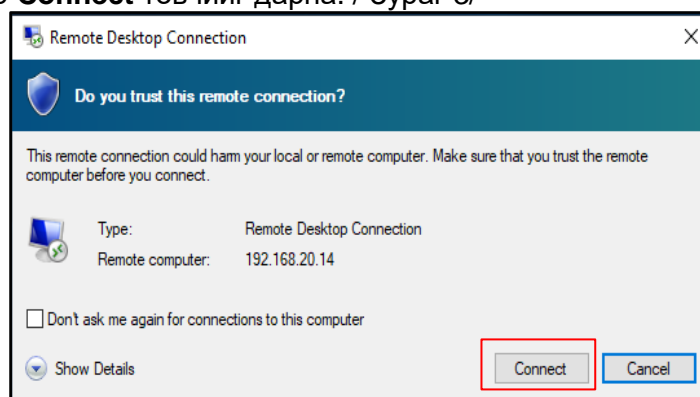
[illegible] Connect товчийг дарна. / Зураг 3/

Remote Desktop Connection

Do you trust this remote connection?

This remote connection could harm your local or remote computer. Make sure that you trust the remote computer before you connect.

Type: Remote Desktop Connection
Remote computer: 192.168.20.14

Don't ask me again for connections to this computer

Show Details

Connect

Cancel